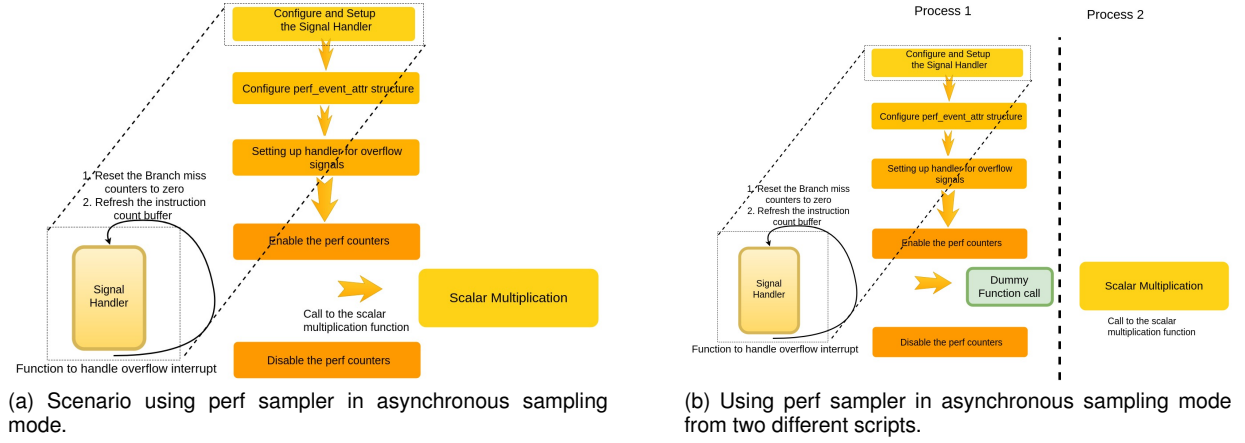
Configure and Setup the Signal Handler

Configure perf_event_attr structure

Setting up handler for overflow signals

1. Reset the Branch miss counters to zero
2. Refresh the instruction count buffer

Enable the perf counters

Signal Handler

Call to the scalar multiplication function

Scalar Multiplication

Function to handle overflow interrupt

Disable the perf counters

(a) Scenario using perf sampler in asynchronous sampling mode.

Process 1

Process 2

Configure and Setup the Signal Handler

Configure perf_event_attr structure

Setting up handler for overflow signals

1. Reset the Branch miss counters to zero
2. Refresh the instruction count buffer

Enable the perf counters

Signal Handler

Dummy Function call

Scalar Multiplication

Call to the scalar multiplication function

Function to handle overflow interrupt

Disable the perf counters

(b) Using perf sampler in asynchronous sampling mode from two different scripts.